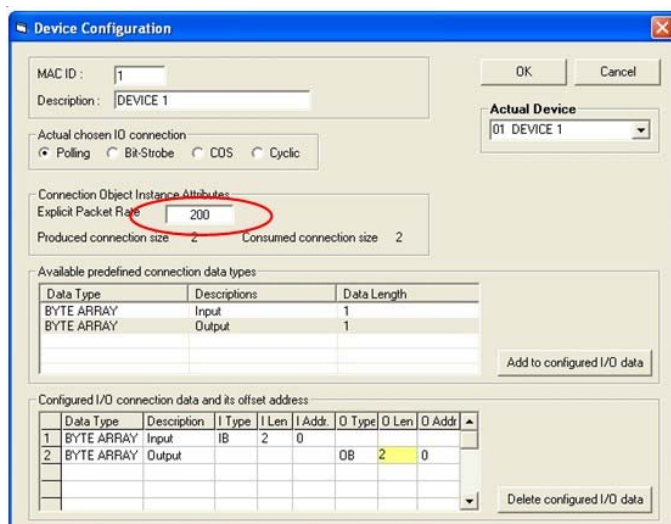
Device Configuration

MAC ID : 1
Description : DEVICE 1

OK
Cancel

Actual Device
01 DEVICE 1

Actual chosen IO connection
Polling Bit-Strobe COS Cyclic

Connection Object Instance Attributes
Explicit Packet Rate 200
Produced connection size 2 Consumed connection size 2

Available predefined connection data types

| Data Type | Descriptions | Data Length |
|---|---|---|
| BYTE ARRAY | Input | 1 |
| BYTE ARRAY | Output | 1 |

Add to configured I/O data

Configured I/O connection data and its offset address

| | Data Type | Description | I Type | I Len | I Addr. | O Type | O Len | O Addr |
|---|---|---|---|---|---|---|---|---|
| 1 | BYTE ARRAY | Input | IB | 2 | 0 | | | |
| 2 | BYTE ARRAY | Output | | | | OB | 2 | 0 |

Delete configured I/O data